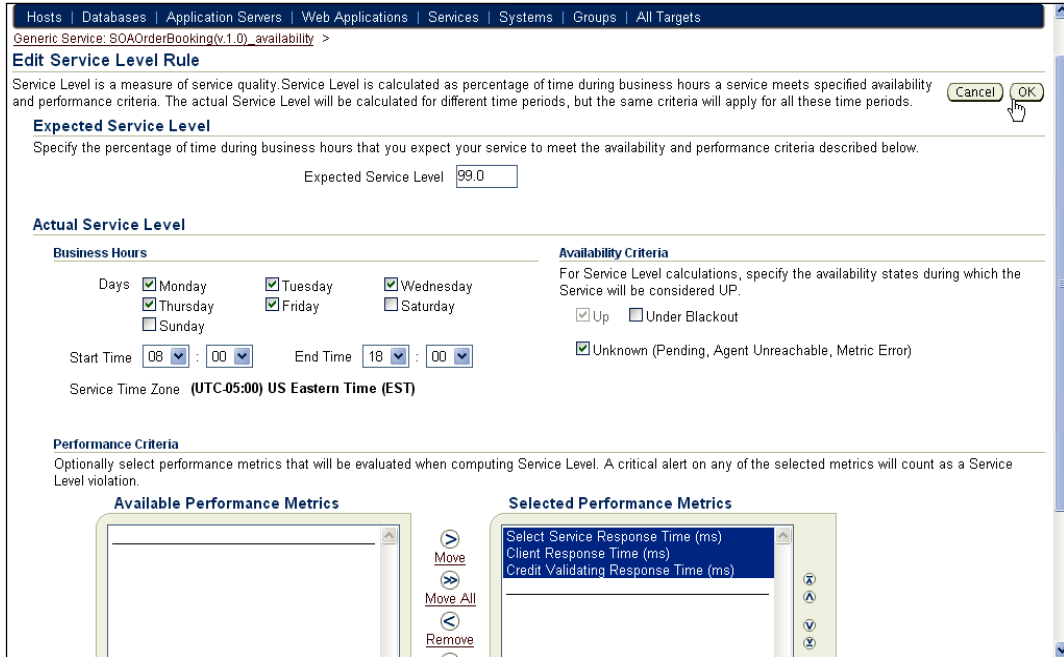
Hosts | Databases | Application Servers | Web Applications | Services | Systems | Groups | All Targets

Generic Service: SOAOrderBooking(v.1.0)_availability >

Edit Service Level Rule

Service Level is a measure of service quality.Service Level is calculated as percentage of time during business hours a service meets specified availability and performance criteria. The actual Service Level will be calculated for different time periods, but the same criteria will apply for all these time periods.

Cancel OK

Expected Service Level

Specify the percentage of time during business hours that you expect your service to meet the availability and performance criteria described below.

Expected Service Level 99.0

Actual Service Level

Business Hours

Days Monday Tuesday Wednesday Thursday Friday Saturday Sunday

Start Time 08 : 00 End Time 18 : 00

Service Time Zone (UTC-05:00) US Eastern Time (EST)

Availability Criteria

For Service Level calculations, specify the availability states during which the Service will be considered UP.

Up Under Blackout

Unknown (Pending, Agent Unreachable, Metric Error)

Performance Criteria

Optionally select performance metrics that will be evaluated when computing Service Level. A critical alert on any of the selected metrics will count as a Service Level violation.

Available Performance Metrics

Move

Move All

Remove

Selected Performance Metrics

Select Service Response Time (ms)
Client Response Time (ms)
Credit Validating Response Time (ms)